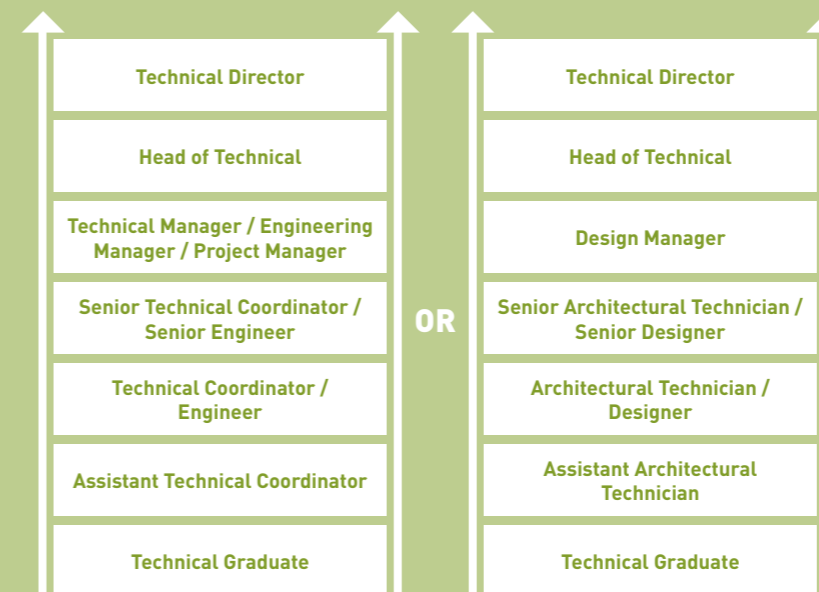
Technical Director

Head of Technical

Technical Manager / Engineering Manager / Project Manager

Senior Technical Coordinator / Senior Engineer

Technical Coordinator / Engineer

Assistant Technical Coordinator

Technical Graduate

OR

Technical Director

Head of Technical

Design Manager

Senior Architectural Technician / Senior Designer

Architectural Technician / Designer

Assistant Architectural Technician

Technical Graduate